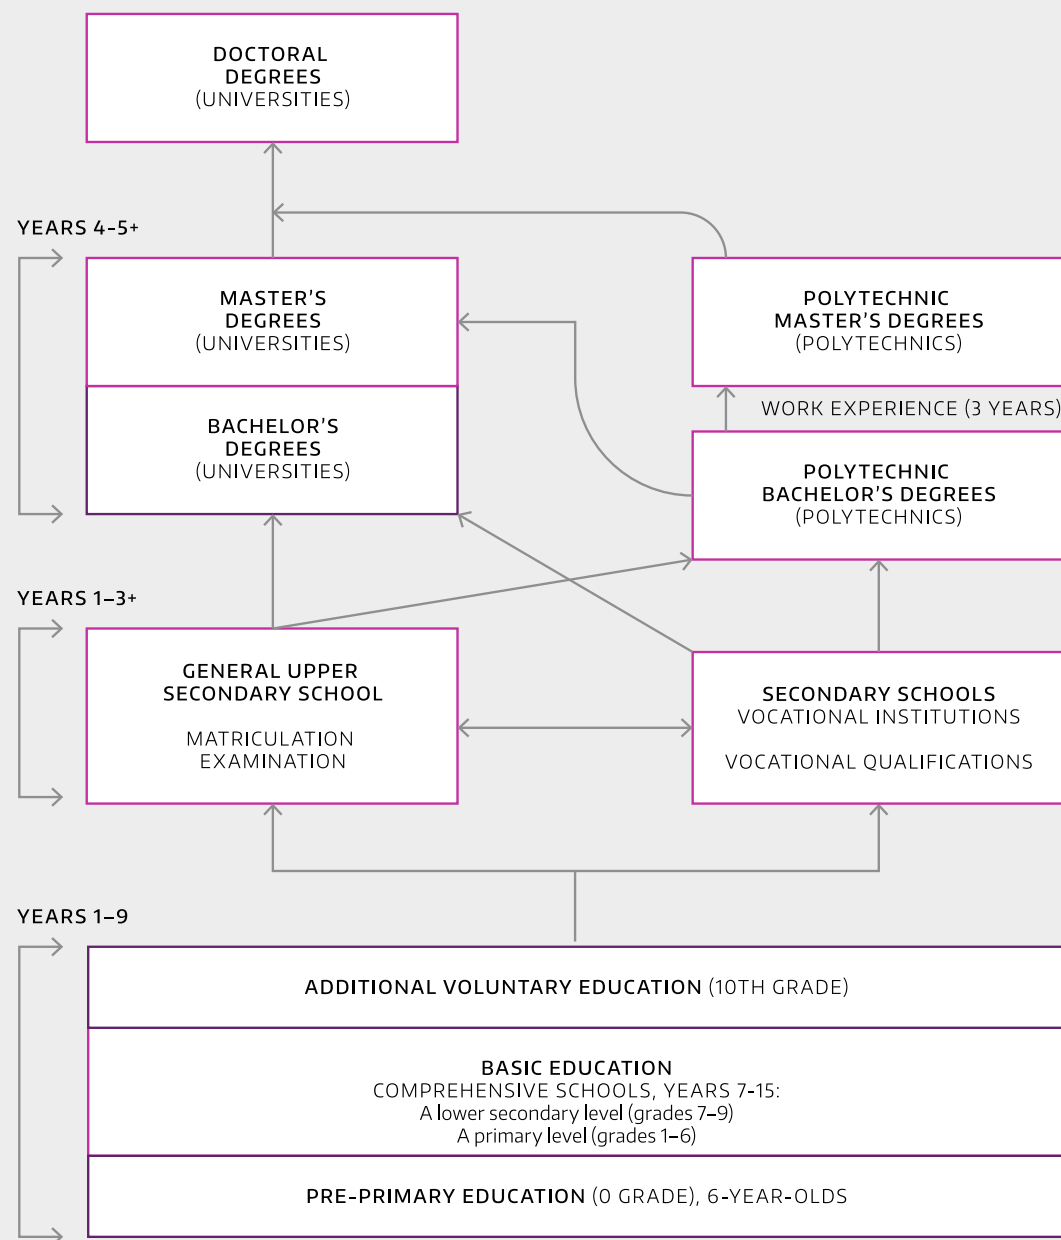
DOCTORAL DEGREES (UNIVERSITIES)

YEARS 4-5+

MASTER'S DEGREES (UNIVERSITIES)

BACHELOR'S DEGREES (UNIVERSITIES)

POLYTECHNIC MASTER'S DEGREES (POLYTECHNICS)

WORK EXPERIENCE (3 YEARS)

POLYTECHNIC BACHELOR'S DEGREES (POLYTECHNICS)

YEARS 1–3+

GENERAL UPPER SECONDARY SCHOOL

MATRICULATION EXAMINATION

SECONDARY SCHOOLS
VOCATIONAL INSTITUTIONS

VOCATIONAL QUALIFICATIONS

YEARS 1–9

ADDITIONAL VOLUNTARY EDUCATION (10TH GRADE)

BASIC EDUCATION
COMPREHENSIVE SCHOOLS, YEARS 7-15:
A lower secondary level (grades 7–9)
A primary level (grades 1–6)

PRE-PRIMARY EDUCATION (0 GRADE), 6-YEAR-OLDS